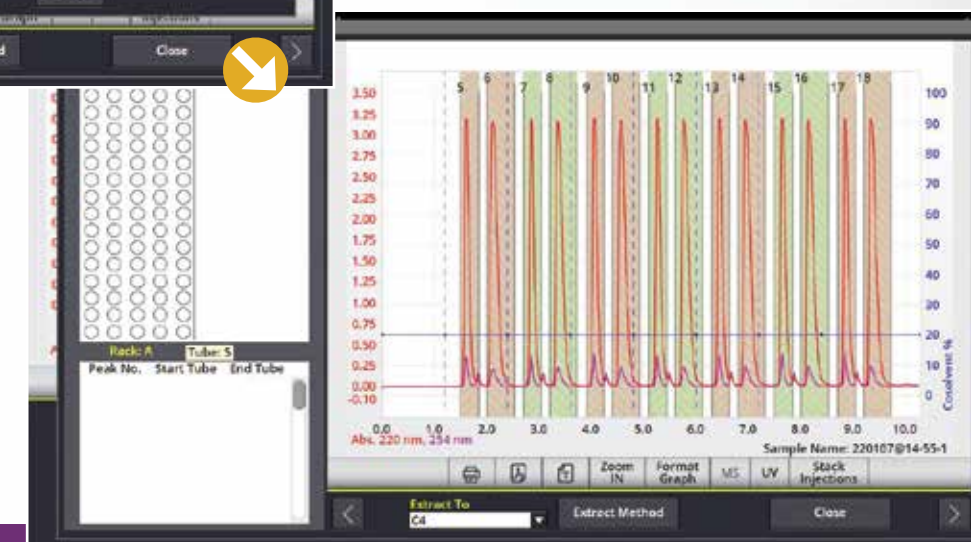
d

Close

Rack: A Tube: 5

Peak No. Start Tube End Tube

3.50
3.25
3.00
2.75
2.50
2.25
2.00
1.75
1.50
1.25
1.00
0.75
0.50
0.25
0.00
-0.10

5 6 7 8 9 10 11 12 13 14 15 16 17 18

100
90
80
70
60
50
40
30
20
10
0

Cosolvent %

0.0 1.0 2.0 3.0 4.0 5.0 6.0 7.0 8.0 9.0 10.0

Abs. 220 nm, 254 nm

Sample Name: 220107@14-55-1

Zoom IN

Format Graph

MS

UV

Stack Injections

Extract To

C4

Extract Method

Close